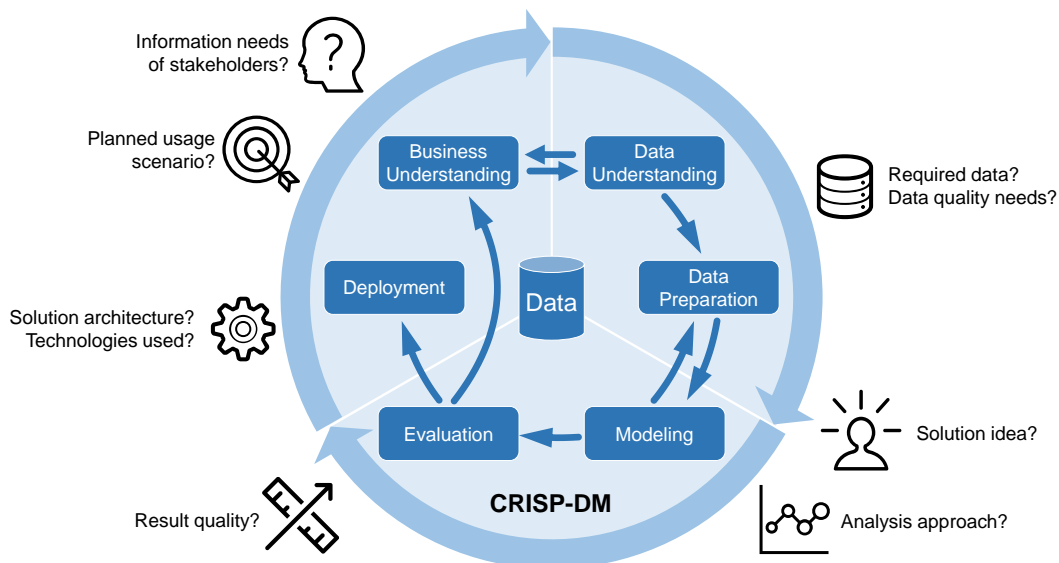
Information needs of stakeholders?

Planned usage scenario?

Required data? Data quality needs?

Solution architecture? Technologies used?

Solution idea?

Result quality?

Analysis approach?

Business Understanding

Data Understanding

Data Preparation

Modeling

Evaluation

Deployment

Data

CRISP-DM